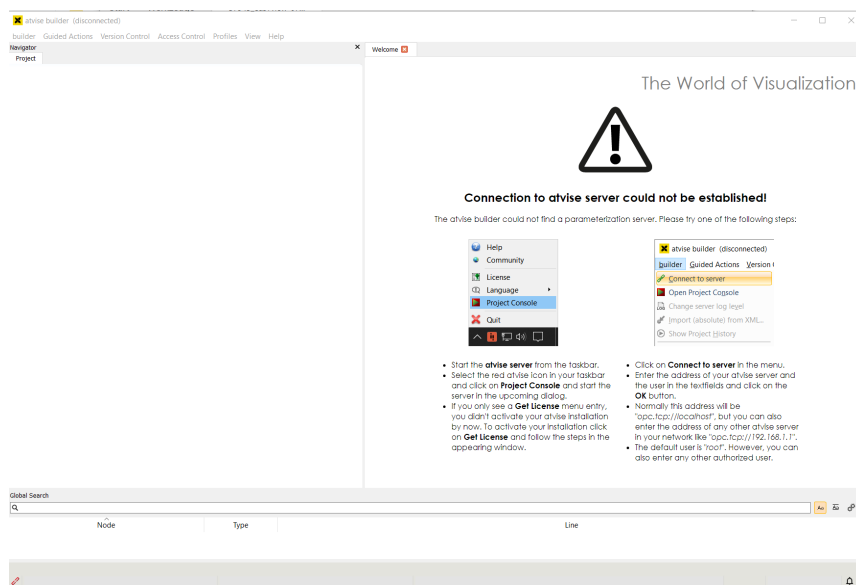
atvise builder (disconnected)

builder Guided Actions Version Control Access Control Profiles View Help

Navigator
Project

Welcome

The World of Visualization

Connection to atvise server could not be established!

The atvise builder could not find a parameterization server. Please try one of the following steps:

Help
Community
License
Language
Project Console
Quit

atvise builder (disconnected)
builder Guided Actions Version
Connect to server
Open Project Console
Change server log level
Import (absolute) from XML...
Show Project History

- Start the **atvise server** from the taskbar.
- Select the red atvise icon in your taskbar and click on **Project Console** and start the server in the upcoming dialog.
- If you only see a **Get License** menu entry, you didn't activate your atvise installation by now. To activate your installation click on **Get License** and follow the steps in the appearing window.

- Click on **Connect to server** in the menu.
- Enter the address of your atvise server and the user in the textfields and click on the **OK** button.
- Normally this address will be "opc.tcp://localhost", but you can also enter the address of any other atvise server in your network like "opc.tcp://192.168.1.1".
- The default user is "root". However, you can also enter any other authorized user.

Global Search

Node | Type | Line